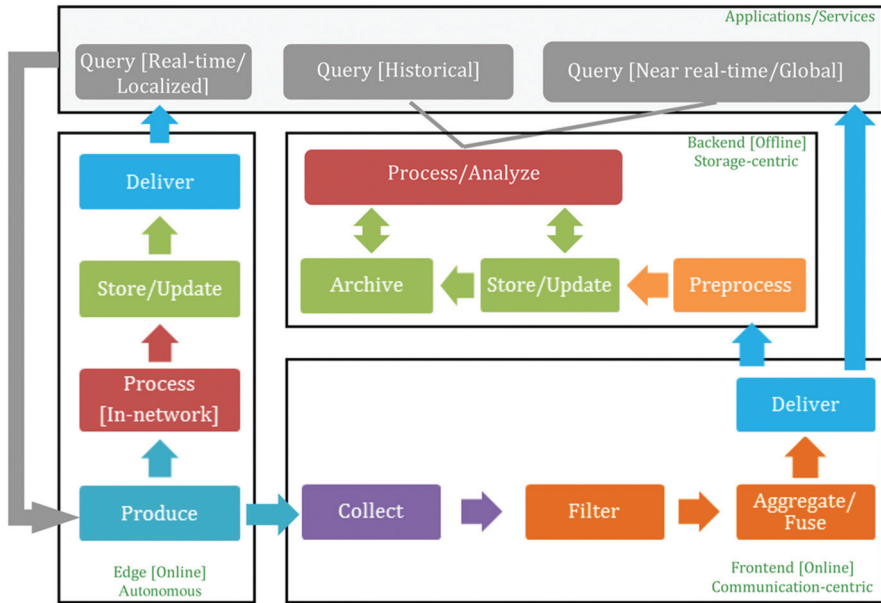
Applications/Services

Query [Real-time/ Localized]

Query [Historical]

Query [Near real-time/Global]

Backend [Offline] Storage-centric

Process/Analyze

Archive

Store/Update

Preprocess

Deliver

Store/Update

Process [In-network]

Produce

Edge [Online] Autonomous

Deliver

Collect

Filter

Aggregate/ Fuse

Frontend [Online] Communication-centric